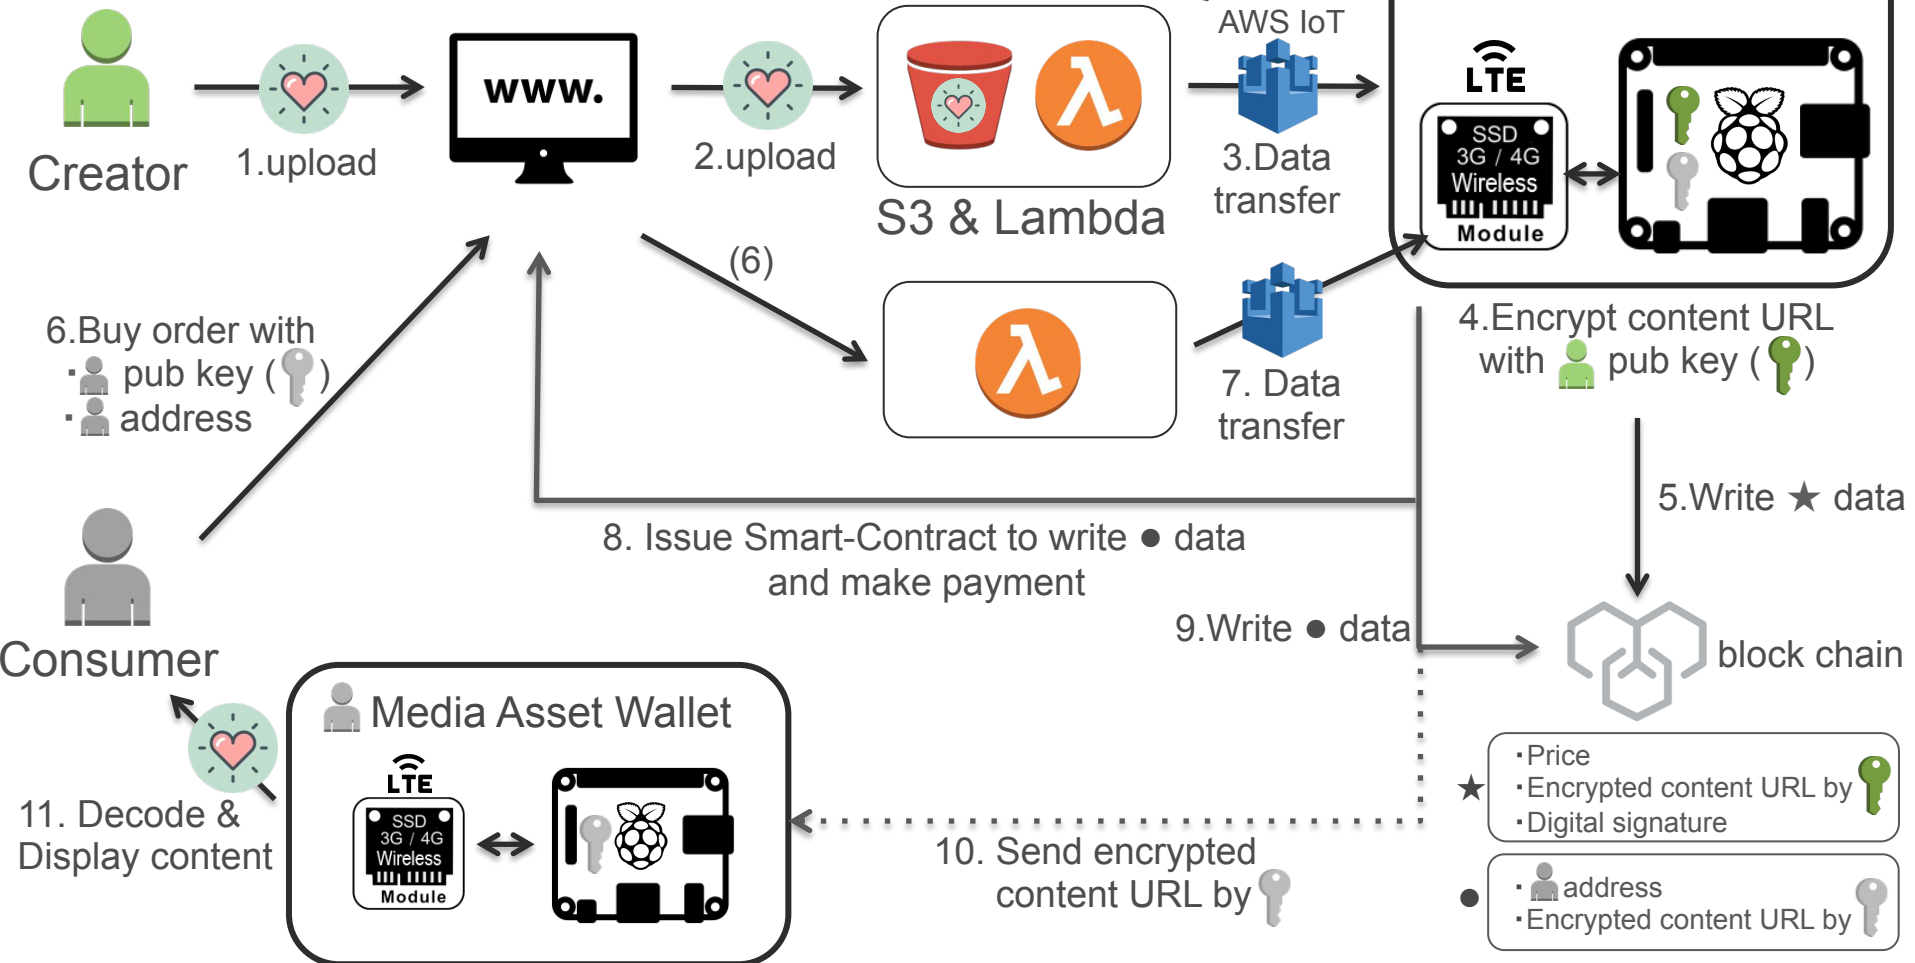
Creator

1.upload

www.

2.upload

S3 & Lambda

AWS IoT

3.Data transfer

LTE

SSD 3G / 4G Wireless Module

4.Encrypt content URL with pub key ( )

(6)

6.Buy order with
·pub key ( )
·address

7. Data transfer

5.Write ★ data

8. Issue Smart-Contract to write ● data and make payment

9.Write ● data

block chain

Consumer

Media Asset Wallet

LTE

SSD 3G / 4G Wireless Module

11. Decode & Display content

10. Send encrypted content URL by

★ ·Price
·Encrypted content URL by
·Digital signature

● ·address
·Encrypted content URL by